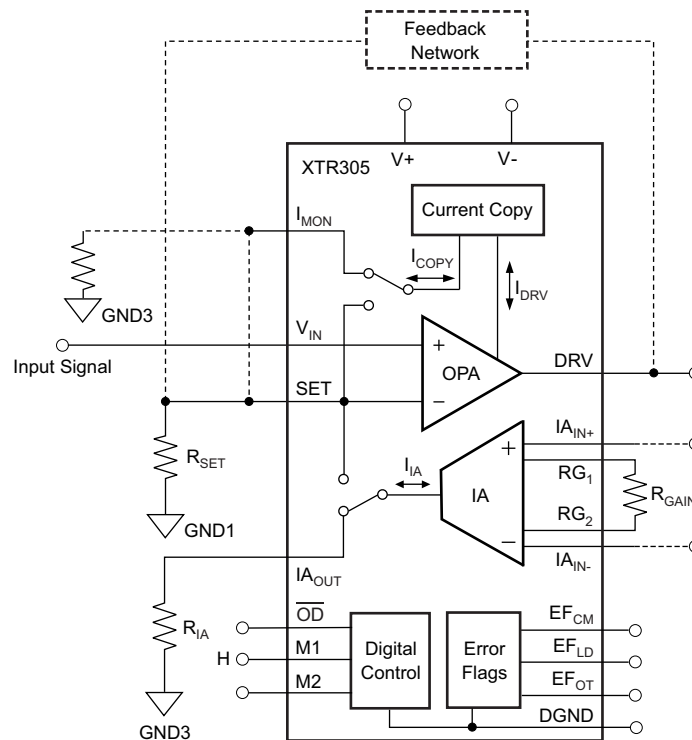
Feedback Network

XTR305

V+

V-

$I_{MON}$

Current Copy

$I_{COPY}$

$I_{DRV}$

GND3

$V_{IN}$

Input Signal

+

OPA

DRV

SET

−

$R_{SET}$

GND1

$IA_{IN+}$

$I_{IA}$

+

$RG_1$

IA

$R_{GAIN}$

$RG_2$

−

$IA_{IN-}$

$IA_{OUT}$

$R_{IA}$

$\overline{OD}$

H

M1

Digital Control

Error Flags

$EF_{CM}$

$EF_{LD}$

M2

$EF_{OT}$

DGND

GND3